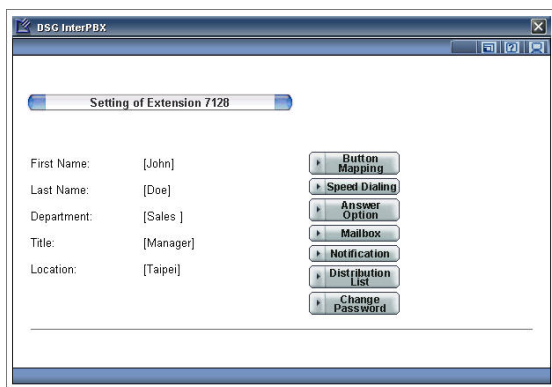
DSG InterPBX

Setting of Extension 7128

First Name: [John]
Last Name: [Doe]
Department: [Sales ]
Title: [Manager]
Location: [Taipei]

Button Mapping
Speed Dialing
Answer Option
Mailbox
Notification
Distribution List
Change Password